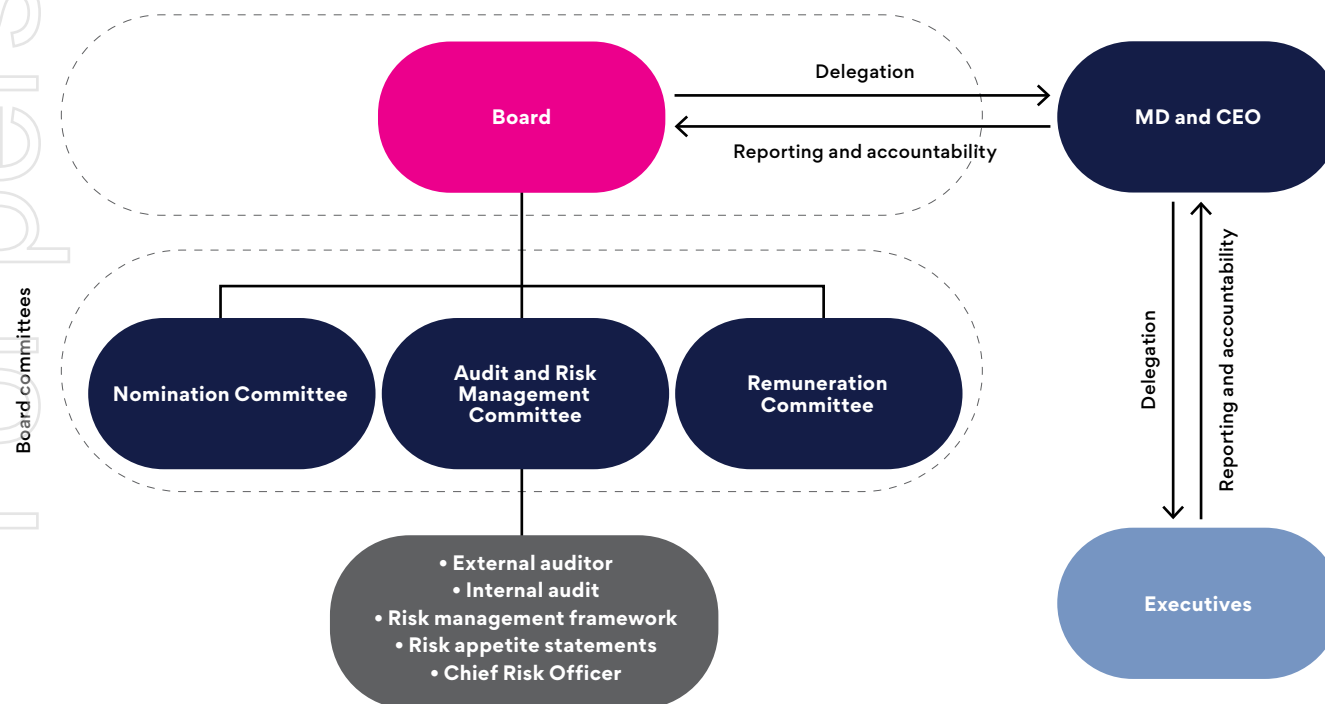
Board

Delegation

Reporting and accountability

MD and CEO

Board committees

Nomination Committee

Audit and Risk Management Committee

Remuneration Committee

Delegation

Reporting and accountability

• External auditor
• Internal audit
• Risk management framework
• Risk appetite statements
• Chief Risk Officer

Executives